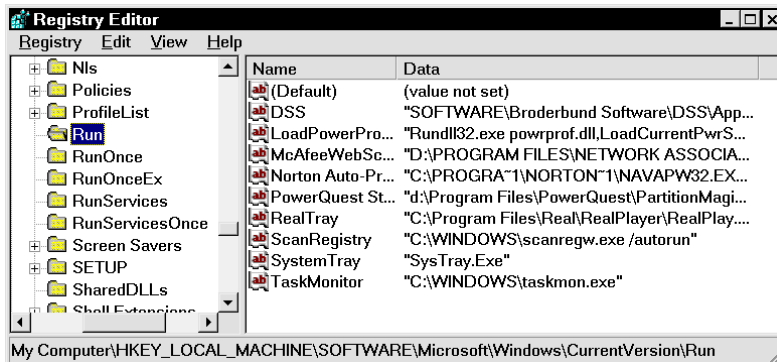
Registry Editor

Registry Edit View Help

Nls
Policies
ProfileList
Run
RunOnce
RunOnceEx
RunServices
RunServicesOnce
Screen Savers
SETUP
SharedDLLs
Shell Extensions

| Name | Data |
|---|---|
| (Default) | (value not set) |
| DSS | "SOFTWARE\Broderbund Software\DSS\App... |
| LoadPowerPro... | "Rundll32.exe powrprof.dll,LoadCurrentPwrS... |
| McAfeeWebSc... | "D:\PROGRAM FILES\NETWORK ASSOCIA... |
| Norton Auto-Pr... | "C:\PROGRA~1\NORTON~1\NAVAPW32.EX... |
| PowerQuest St... | "d:\Program Files\PowerQuest\PartitionMagi... |
| RealTray | "C:\Program Files\Real\RealPlayer\RealPlay.... |
| ScanRegistry | "C:\WINDOWS\scanregw.exe /autorun" |
| SystemTray | "SysTray.Exe" |
| TaskMonitor | "C:\WINDOWS\taskmon.exe" |

My Computer\HKEY_LOCAL_MACHINE\SOFTWARE\Microsoft\Windows\CurrentVersion\Run